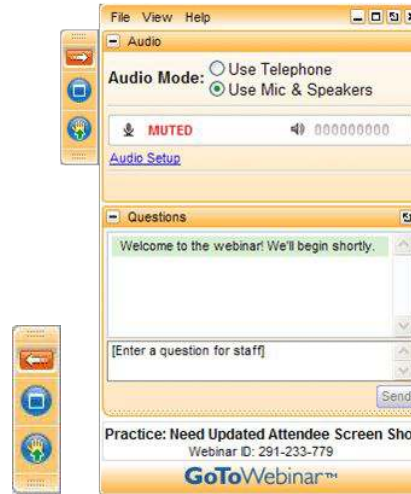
File View Help

Audio

Audio Mode: Use Telephone
Use Mic & Speakers

MUTED

000000000

Audio Setup

Questions

Welcome to the webinar! We'll begin shortly.

[Enter a question for staff]

Send

Practice: Need Updated Attendee Screen Sho

Webinar ID: 291-233-779

GoToWebinar™